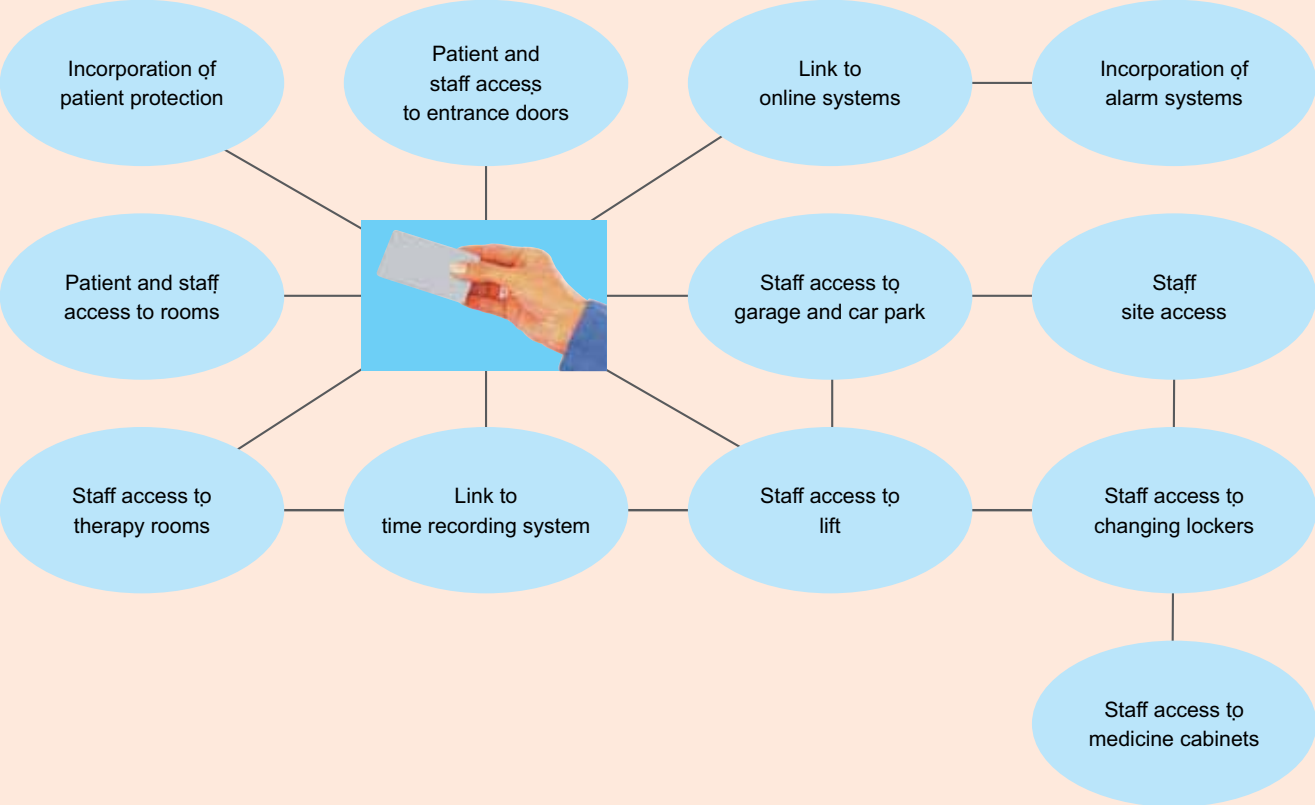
Incorporation of patient protection

Patient and staff access to entrance doors

Link to online systems

Incorporation of alarm systems

Patient and staff access to rooms

Staff access to garage and car park

Staff site access

Staff access to therapy rooms

Link to time recording system

Staff access to lift

Staff access to changing lockers

Staff access to medicine cabinets